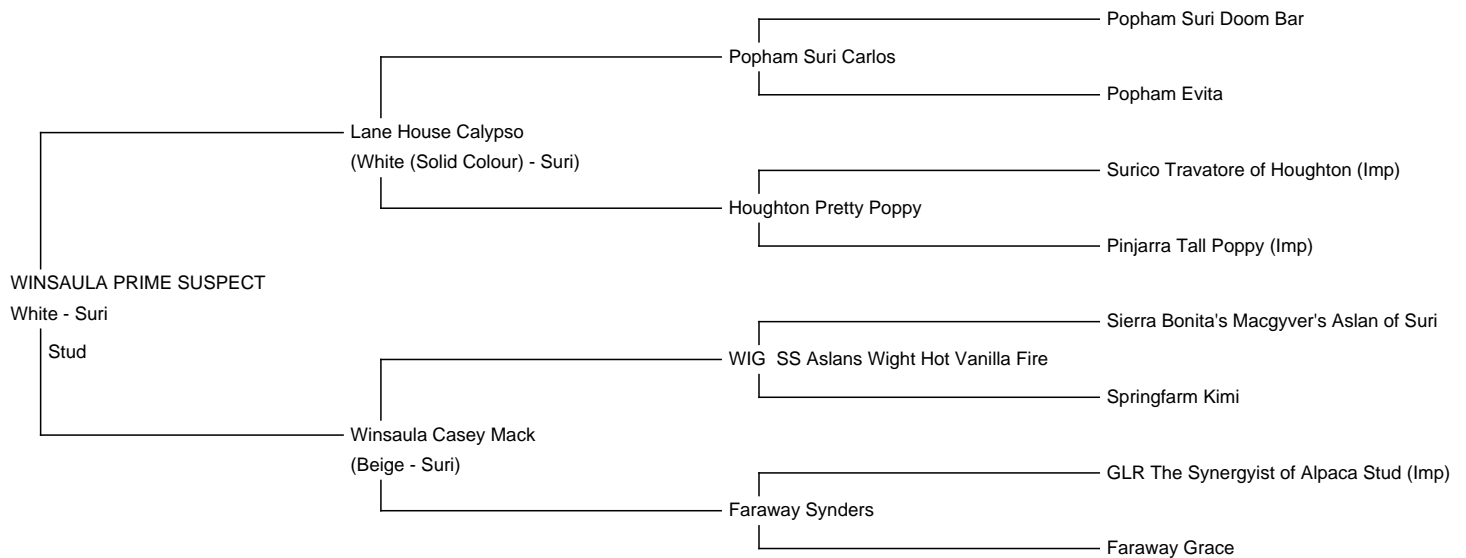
Popham Suri Doom Bar

Popham Suri Carlos

Popham Evita

Lane House Calypso

(White (Solid Colour) - Suri)

Surico Travatore of Houghton (Imp)

Houghton Pretty Poppy

Pinjarra Tall Poppy (Imp)

WINSAULA PRIME SUSPECT

White - Suri

Stud

Sierra Bonita's Macgyver's Aslan of Suri

WIG SS Aslans Wight Hot Vanilla Fire

Springfarm Kimi

Winsaula Casey Mack

(Beige - Suri)

GLR The Synergyist of Alpaca Stud (Imp)

Faraway Synders

Faraway Grace